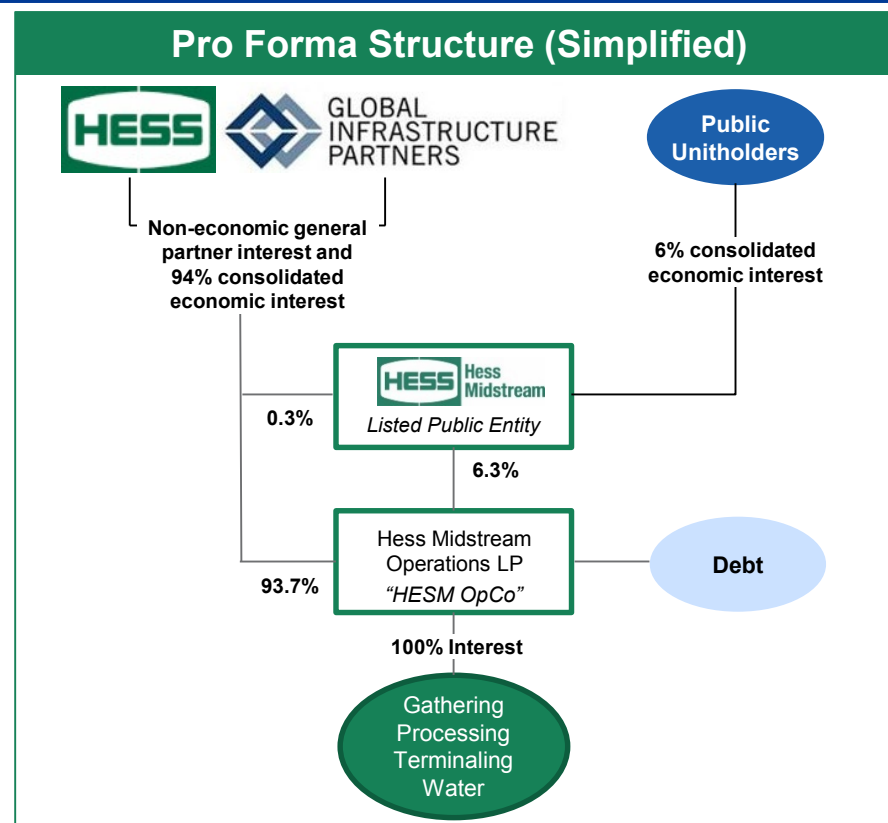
Pro Forma Structure (Simplified)

HESS

GLOBAL INFRASTRUCTURE PARTNERS

Public Unitholders

Non-economic general partner interest and 94% consolidated economic interest

6% consolidated economic interest

HESS Hess Midstream

Listed Public Entity

0.3%

6.3%

Hess Midstream Operations LP
"HESM OpCo"

93.7%

Debt

100% Interest

Gathering
Processing
Terminaling
Water